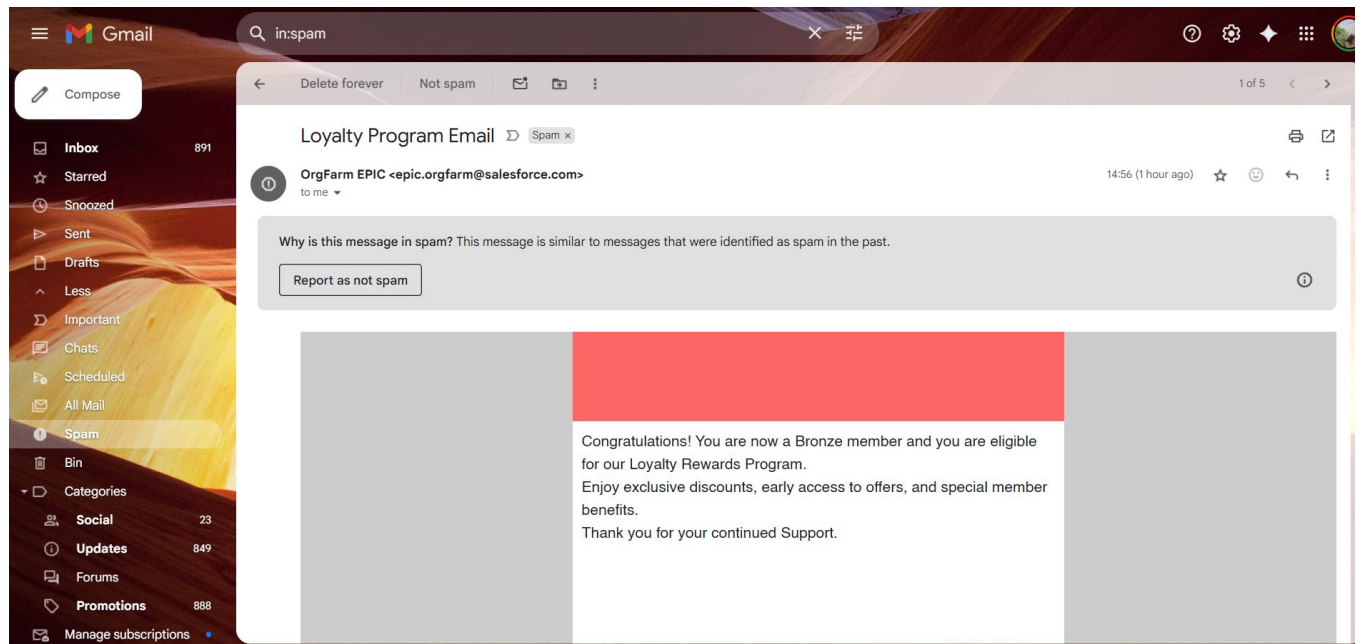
Gmail

in:spam

Compose

Inbox 891
Starred
Snoozed
Sent
Drafts
Less
Important
Chats
Scheduled
All Mail
Spam
Bin
Categories
Social 23
Updates 849
Forums
Promotions 888
Manage subscriptions

Delete forever Not spam

1 of 5

Loyalty Program Email Spam ×

OrgFarm EPIC <epic.orgfarm@salesforce.com>
to me

14:56 (1 hour ago)

Why is this message in spam? This message is similar to messages that were identified as spam in the past.

Report as not spam

Congratulations! You are now a Bronze member and you are eligible for our Loyalty Rewards Program.
Enjoy exclusive discounts, early access to offers, and special member benefits.
Thank you for your continued Support.